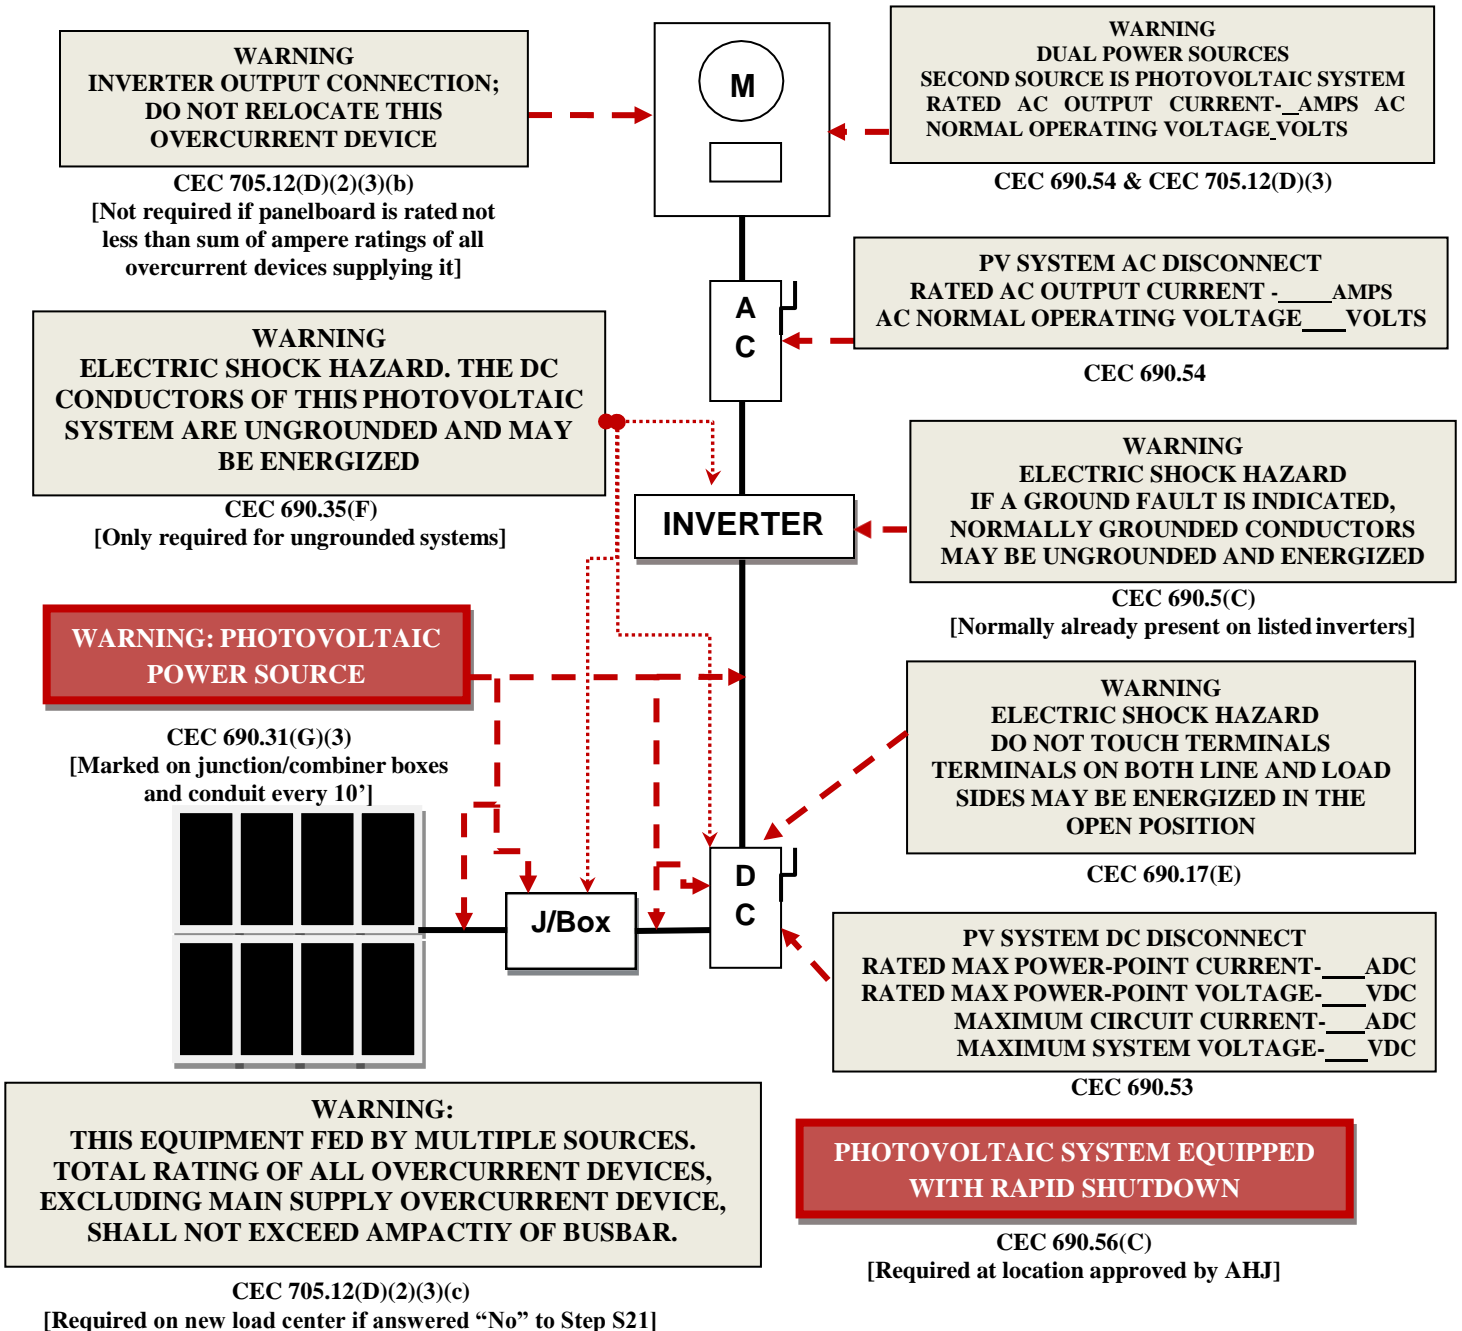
WARNING
INVERTER OUTPUT CONNECTION;
DO NOT RELOCATE THIS
OVERCURRENT DEVICE

CEC 705.12(D)(2)(3)(b)
[Not required if panelboard is rated not less than sum of ampere ratings of all overcurrent devices supplying it]

M

WARNING
DUAL POWER SOURCES
SECOND SOURCE IS PHOTOVOLTAIC SYSTEM
RATED AC OUTPUT CURRENT-\_AMPS AC
NORMAL OPERATING VOLTAGE\_VOLTS

CEC 690.54 & CEC 705.12(D)(3)

PV SYSTEM AC DISCONNECT
RATED AC OUTPUT CURRENT -\_\_\_\_\_AMPS
AC NORMAL OPERATING VOLTAGE\_\_\_\_VOLTS

CEC 690.54

A
C

WARNING
ELECTRIC SHOCK HAZARD. THE DC CONDUCTORS OF THIS PHOTOVOLTAIC SYSTEM ARE UNGROUNDED AND MAY BE ENERGIZED

CEC 690.35(F)
[Only required for ungrounded systems]

INVERTER

WARNING
ELECTRIC SHOCK HAZARD
IF A GROUND FAULT IS INDICATED,
NORMALLY GROUNDED CONDUCTORS
MAY BE UNGROUNDED AND ENERGIZED

CEC 690.5(C)
[Normally already present on listed inverters]

WARNING: PHOTOVOLTAIC POWER SOURCE

CEC 690.31(G)(3)
[Marked on junction/combiner boxes and conduit every 10’]

WARNING
ELECTRIC SHOCK HAZARD
DO NOT TOUCH TERMINALS
TERMINALS ON BOTH LINE AND LOAD SIDES MAY BE ENERGIZED IN THE OPEN POSITION

CEC 690.17(E)

J/Box

D
C

PV SYSTEM DC DISCONNECT
RATED MAX POWER-POINT CURRENT-\_\_\_\_ADC
RATED MAX POWER-POINT VOLTAGE-\_\_\_\_VDC
MAXIMUM CIRCUIT CURRENT-\_\_\_\_ADC
MAXIMUM SYSTEM VOLTAGE-\_\_\_\_VDC

CEC 690.53

WARNING:
THIS EQUIPMENT FED BY MULTIPLE SOURCES.
TOTAL RATING OF ALL OVERCURRENT DEVICES,
EXCLUDING MAIN SUPPLY OVERCURRENT DEVICE,
SHALL NOT EXCEED AMPACTIY OF BUSBAR.

CEC 705.12(D)(2)(3)(c)
[Required on new load center if answered “No” to Step S21]

PHOTOVOLTAIC SYSTEM EQUIPPED WITH RAPID SHUTDOWN

CEC 690.56(C)
[Required at location approved by AHJ]